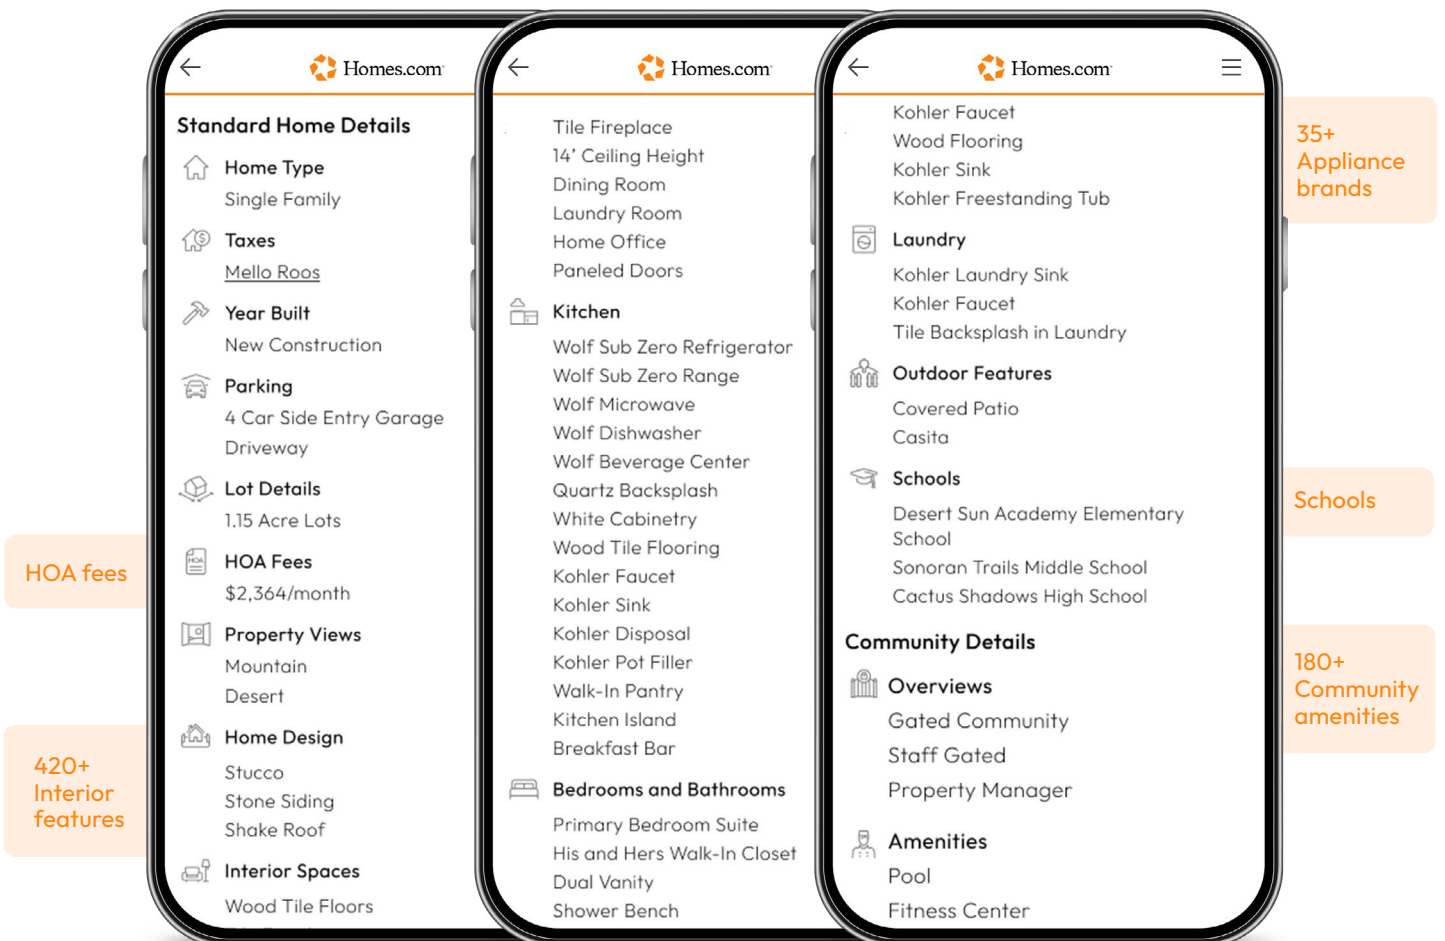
HOA fees

420+ Interior features

Homes.com

Standard Home Details

Home Type
Single Family

Taxes
Mello Roos

Year Built
New Construction

Parking
4 Car Side Entry Garage
Driveway

Lot Details
1.15 Acre Lots

HOA Fees
$2,364/month

Property Views
Mountain
Desert

Home Design
Stucco
Stone Siding
Shake Roof

Interior Spaces
Wood Tile Floors

Homes.com

Tile Fireplace
14' Ceiling Height
Dining Room
Laundry Room
Home Office
Paneled Doors

Kitchen
Wolf Sub Zero Refrigerator
Wolf Sub Zero Range
Wolf Microwave
Wolf Dishwasher
Wolf Beverage Center
Quartz Backsplash
White Cabinetry
Wood Tile Flooring
Kohler Faucet
Kohler Sink
Kohler Disposal
Kohler Pot Filler
Walk-In Pantry
Kitchen Island
Breakfast Bar

Bedrooms and Bathrooms
Primary Bedroom Suite
His and Hers Walk-In Closet
Dual Vanity
Shower Bench

Homes.com

Kohler Faucet
Wood Flooring
Kohler Sink
Kohler Freestanding Tub

Laundry
Kohler Laundry Sink
Kohler Faucet
Tile Backsplash in Laundry

Outdoor Features
Covered Patio
Casita

Schools
Desert Sun Academy Elementary School
Sonoran Trails Middle School
Cactus Shadows High School

Community Details

Overviews
Gated Community
Staff Gated
Property Manager

Amenities
Pool
Fitness Center

35+ Appliance brands

Schools

180+ Community amenities